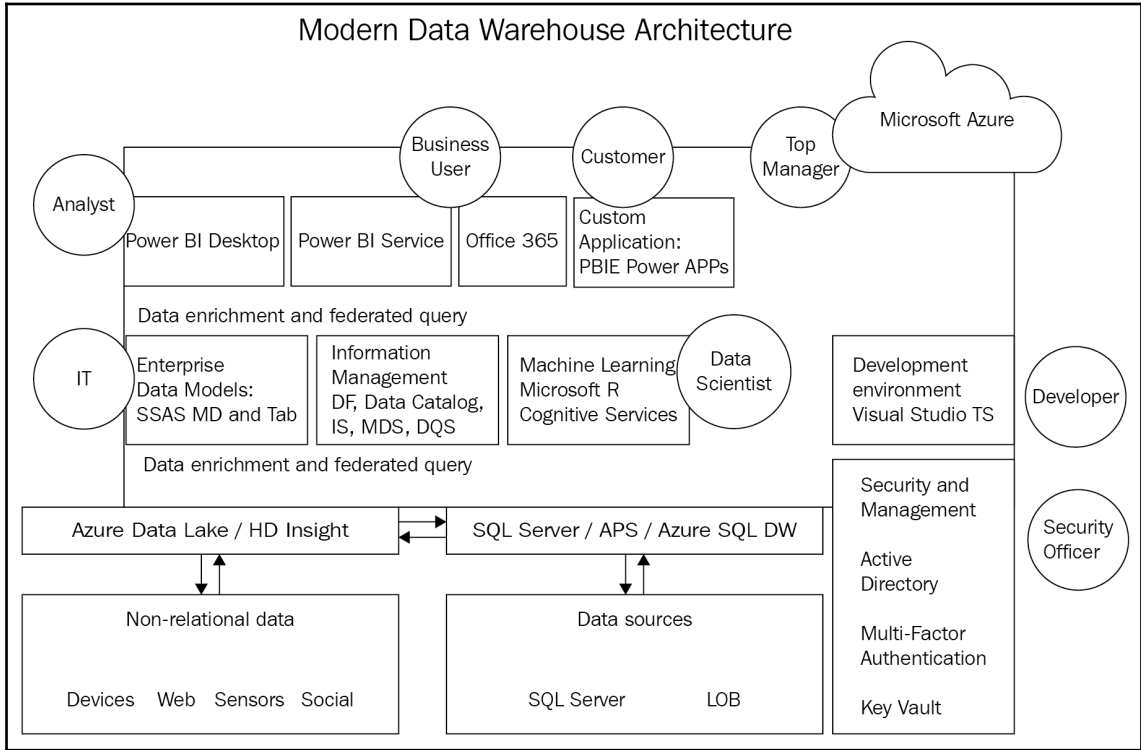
Modern Data Warehouse Architecture

Business User

Customer

Top Manager

Microsoft Azure

Analyst

Power BI Desktop

Power BI Service

Office 365

Custom Application: PBIE Power APPs

Data enrichment and federated query

IT

Enterprise Data Models: SSAS MD and Tab

Information Management DF, Data Catalog, IS, MDS, DQS

Machine Learning Microsoft R Cognitive Services

Data Scientist

Development environment Visual Studio TS

Developer

Data enrichment and federated query

Azure Data Lake / HD Insight

SQL Server / APS / Azure SQL DW

Security and Management

Active Directory

Multi-Factor Authentication

Key Vault

Security Officer

Non-relational data

Devices Web Sensors Social

Data sources

SQL Server LOB